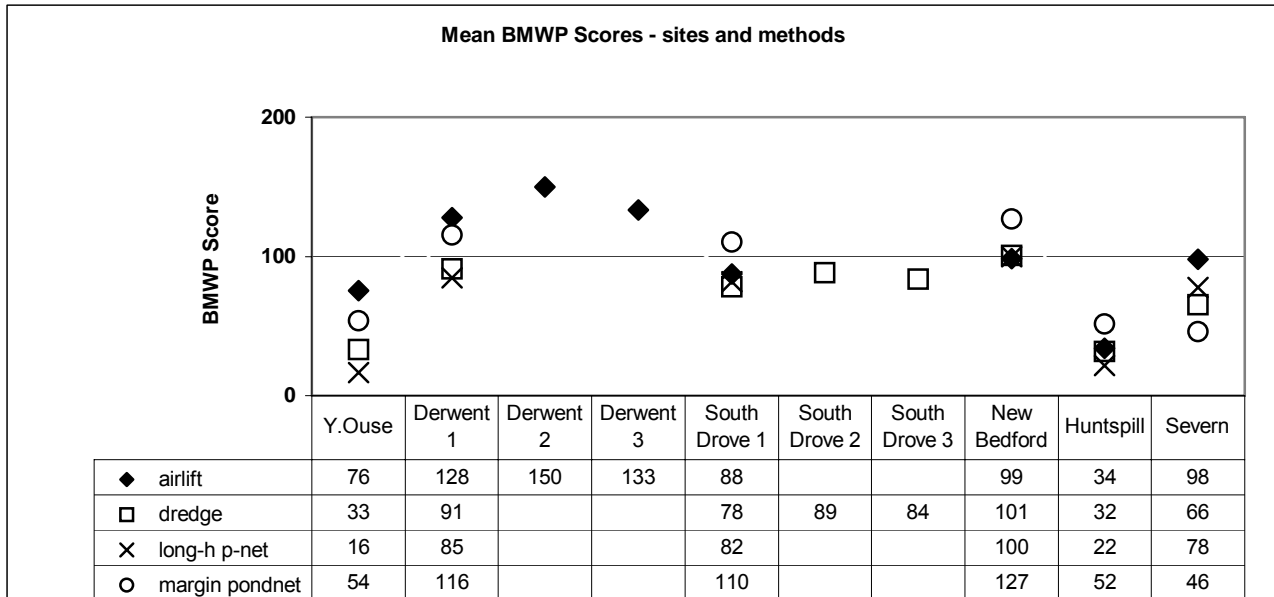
Mean BMWP Scores - sites and methods

BMWP Score

200

100

0

| | Y.Ouse | Derwent 1 | Derwent 2 | Derwent 3 | South Drove 1 | South Drove 2 | South Drove 3 | New Bedford | Huntspill | Severn |
|---|---|---|---|---|---|---|---|---|---|---|
| ◆ airlift | 76 | 128 | 150 | 133 | 88 | | | 99 | 34 | 98 |
| □ dredge | 33 | 91 | | | 78 | 89 | 84 | 101 | 32 | 66 |
| × long-h p-net | 16 | 85 | | | 82 | | | 100 | 22 | 78 |
| ○ margin pondnet | 54 | 116 | | | 110 | | | 127 | 52 | 46 |